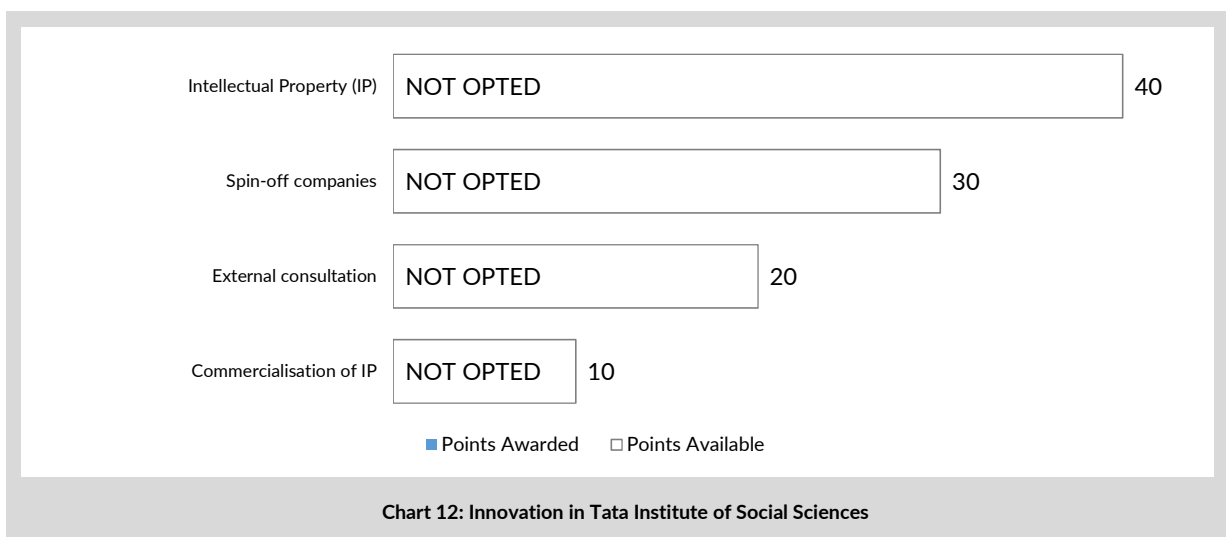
Intellectual Property (IP) NOT OPTED 40

Spin-off companies NOT OPTED 30

External consultation NOT OPTED 20

Commercialisation of IP NOT OPTED 10

Points Awarded Points Available

Chart 12: Innovation in Tata Institute of Social Sciences